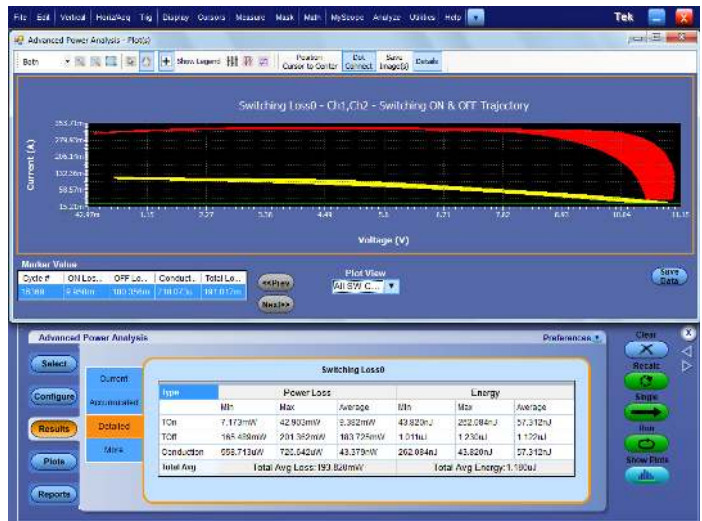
File Edit Vertical Horiz/Acq Trig Display Cursors Measure Mask Math MyScope Analyze Utilities Help

Tek

Advanced Power Analysis - Plot(s)

Both

Show Legend

Position Cursor to Center

Dot Connect

Save Image(s)

Details

Switching Loss0 - Ch1,Ch2 - Switching ON & OFF Trajectory

Current (A)

353.71m
279.42m
205.13m
132.26m
58.57m
15.22m

42.47m 1.15 2.27 3.38 4.49 5.6 6.71 7.82 8.93 10.04 11.15

Voltage (V)

Marker Value

| Cycle # | ON Los... | OFF Lo... | Conduct... | Total Lo... |
|---|---|---|---|---|
| 15388 | 9.894m | 180.356m | 210.073m | 181.017m |

<<Prev

Next>>

Plot View

All SW C...

Save Data

Advanced Power Analysis

Preferences

Select

Configure

Results

Plots

Reports

Current

Accumulated

Detailed

More

Switching Loss0

| Type | Power Loss | | | Energy | | |
|---|---|---|---|---|---|---|
| | Min | Max | Average | Min | Max | Average |
| TOn | 7.173mW | 42.903mW | 9.382mW | 43.820nJ | 262.084nJ | 57.312nJ |
| TOff | 165.429mW | 201.362mW | 183.725mW | 1.011uJ | 1.230uJ | 1.122uJ |
| Conduction | 658.713uW | 720.542uW | 43.379mW | 262.084nJ | 43.820nJ | 57.312nJ |
| Total Avg | Total Avg Loss: 193.820mW | | | Total Avg Energy: 1.180uJ | | |

Clear

Recalc

Single

Run

Show Plots